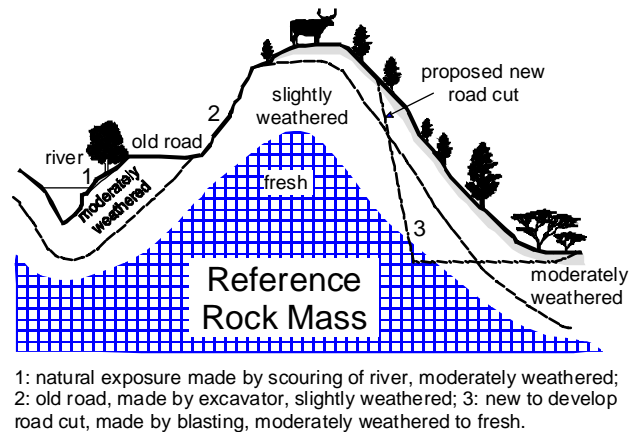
proposed new road cut

slightly weathered

2

old road

river

1

moderately weathered

fresh

3

moderately weathered

Reference Rock Mass

1: natural exposure made by scouring of river, moderately weathered; 2: old road, made by excavator, slightly weathered; 3: new to develop road cut, made by blasting, moderately weathered to fresh.